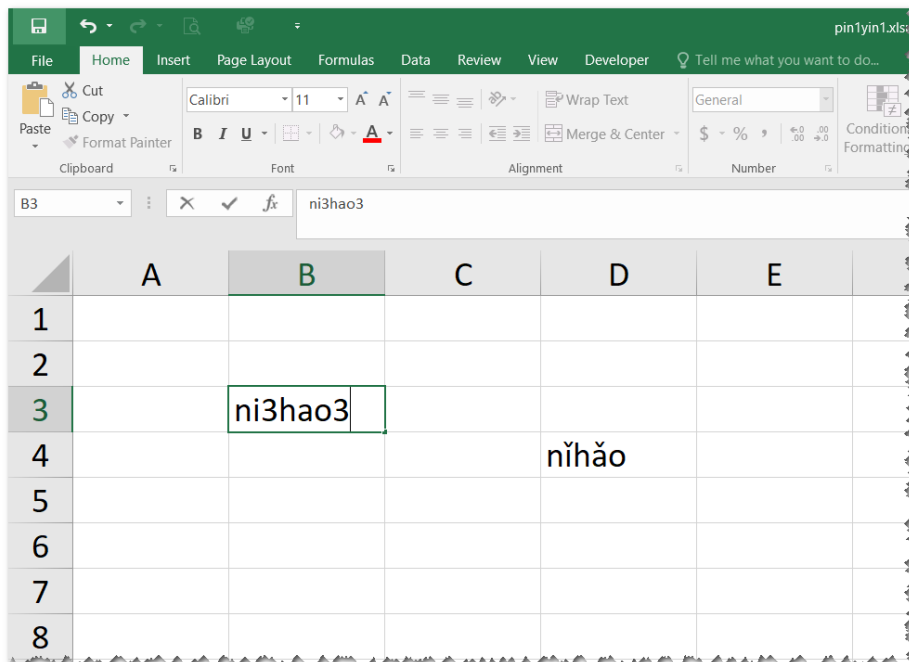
pin1yin1.xlsx

File Home Insert Page Layout Formulas Data Review View Developer Tell me what you want to do...

Paste
Cut
Copy
Format Painter
Clipboard

Calibri 11
B I U
Font

Wrap Text
Merge & Center
Alignment

General
$ % ,
Number

Conditional Formatting

B3 ni3hao3

| | A | B | C | D | E |
|---|---|---|---|---|---|
| 1 | | | | | |
| 2 | | | | | |
| 3 | | ni3hao3 | | | |
| 4 | | | | nǐhǎo | |
| 5 | | | | | |
| 6 | | | | | |
| 7 | | | | | |
| 8 | | | | | |